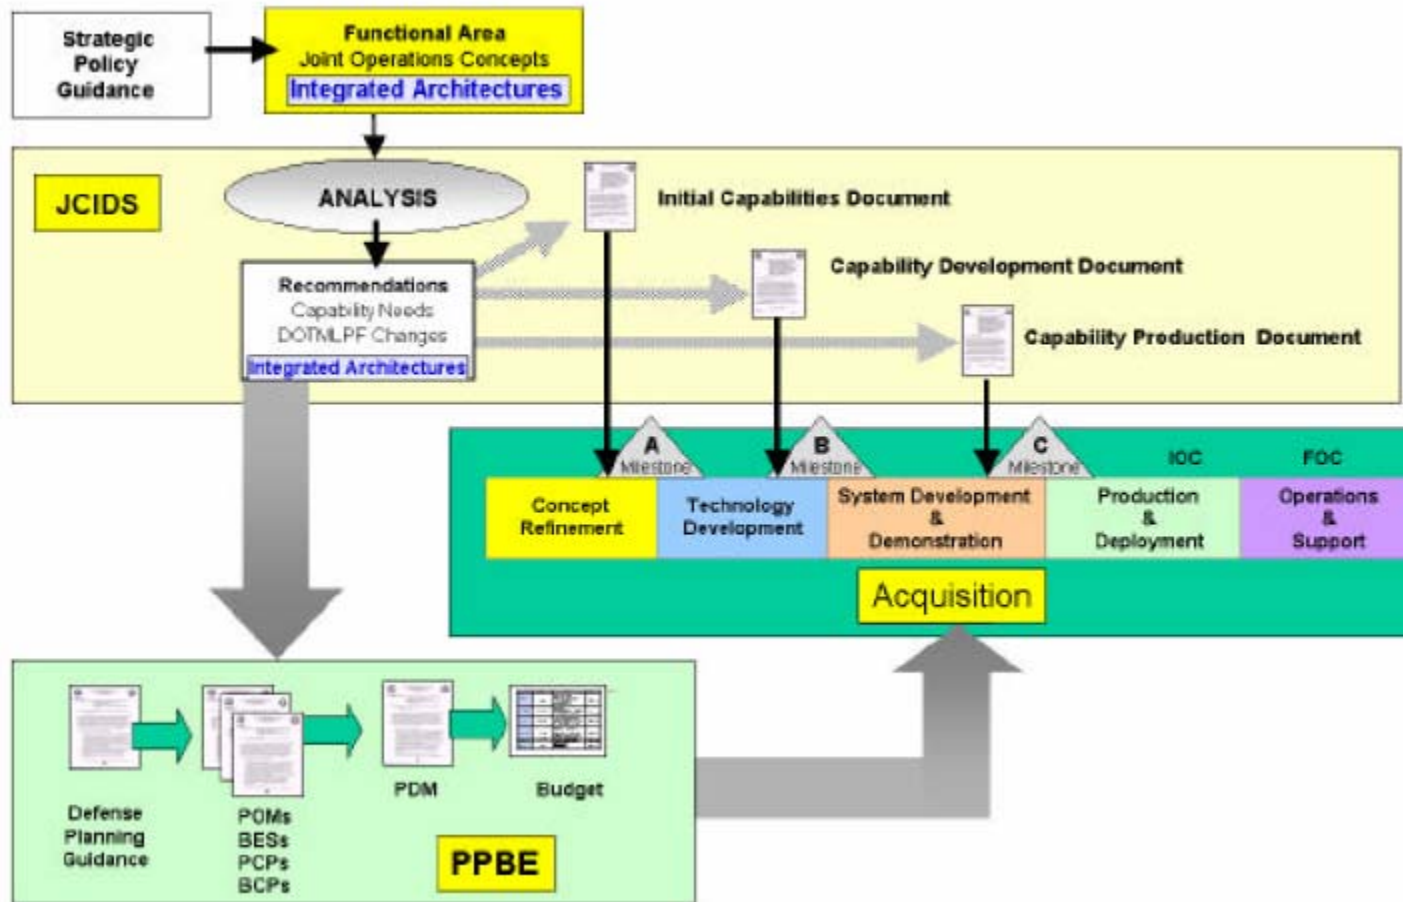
Strategic Policy Guidance

Functional Area
Joint Operations Concepts
Integrated Architectures

JCIDS

ANALYSIS

Recommendations
Capability Needs
DOTMLPF Changes
Integrated Architectures

Initial Capabilities Document

Capability Development Document

Capability Production Document

A Milestone

B Milestone

C Milestone

IOC

FOC

Concept Refinement

Technology Development

System Development & Demonstration

Production & Deployment

Operations & Support

Acquisition

Defense Planning Guidance

POMs
BESs
PCPs
BCPs

PDM

Budget

PPBE